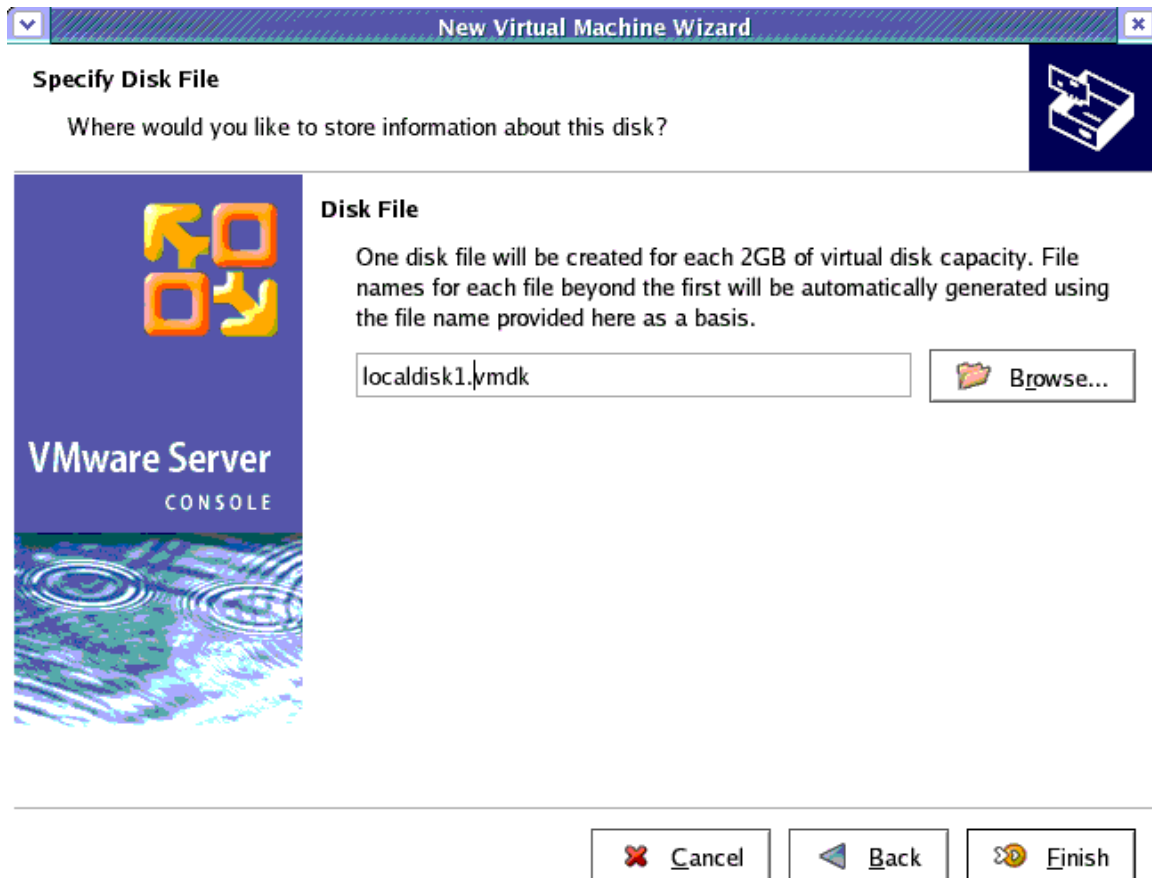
New Virtual Machine Wizard

Specify Disk File

Where would you like to store information about this disk?

VMware Server
CONSOLE

Disk File

One disk file will be created for each 2GB of virtual disk capacity. File names for each file beyond the first will be automatically generated using the file name provided here as a basis.

localdisk1.vmdk

Browse...

Cancel

Back

Finish